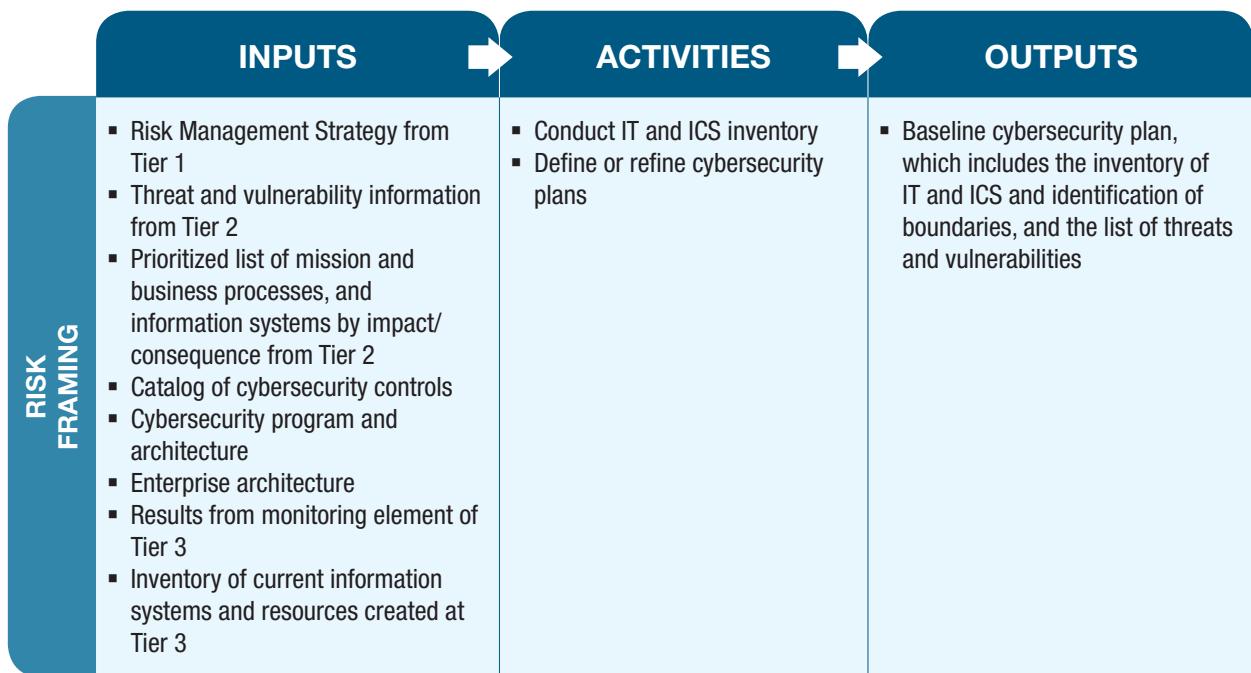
| | INPUTS | ACTIVITIES | OUTPUTS |
|---|---|---|---|
| RISK FRAMING | ▪ Risk Management Strategy from Tier 1<br>▪ Threat and vulnerability information from Tier 2<br>▪ Prioritized list of mission and business processes, and information systems by impact/consequence from Tier 2<br>▪ Catalog of cybersecurity controls<br>▪ Cybersecurity program and architecture<br>▪ Enterprise architecture<br>▪ Results from monitoring element of Tier 3<br>▪ Inventory of current information systems and resources created at Tier 3 | ▪ Conduct IT and ICS inventory<br>▪ Define or refine cybersecurity plans | ▪ Baseline cybersecurity plan, which includes the inventory of IT and ICS and identification of boundaries, and the list of threats and vulnerabilities |